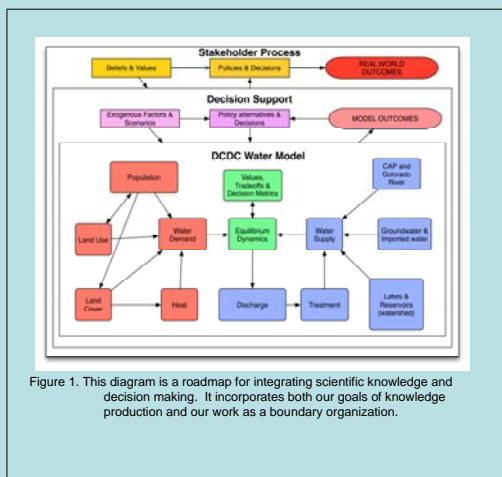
Stakeholder Process

Beliefs & Values

Policies & Decisions

REAL WORLD OUTCOMES

Decision Support

Exogenous Factors & Scenarios

Policy alternatives & Decisions

MODEL OUTCOMES

DCDC Water Model

Population

Values, Tradeoffs & Decision Metrics

CAP and Colorado River

Land Use

Water Demand

Equilibrium Dynamics

Water Supply

Groundwater & imported water

Land Cover

Heat

Discharge

Treatment

Lakes & Reservoirs (watershed)

Figure 1. This diagram is a roadmap for integrating scientific knowledge and decision making. It incorporates both our goals of knowledge production and our work as a boundary organization.